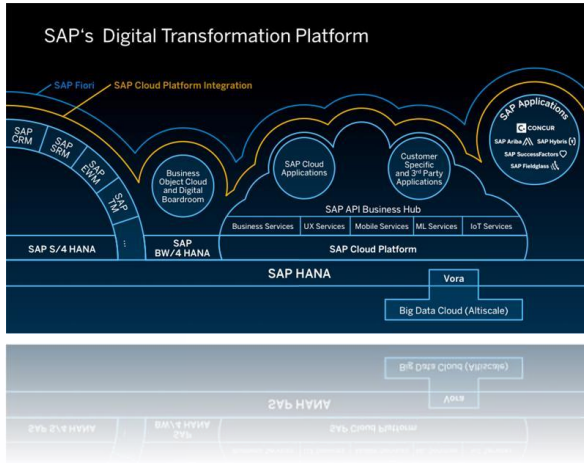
SAP's Digital Transformation Platform

SAP Fiori

SAP Cloud Platform Integration

SAP CRM

SAP SRM

SAP EWM

SAP TM

SAP S/4 HANA

:

Business Object Cloud and Digital Boardroom

SAP BW/4 HANA

SAP Cloud Applications

Customer Specific and 3rd Party Applications

SAP Applications

CONCUR

SAP Ariba

SAP Hybris

SAP SuccessFactors

SAP Fieldglass

SAP API Business Hub

Business Services

UX Services

Mobile Services

ML Services

IoT Services

SAP Cloud Platform

SAP HANA

Vora

Big Data Cloud (Altiscale)

Big Data Cloud (Altiscale)

Vora

SAP HANA

SAP S/4 HANA

BW/4 HANA SAP

SAP Cloud Platform